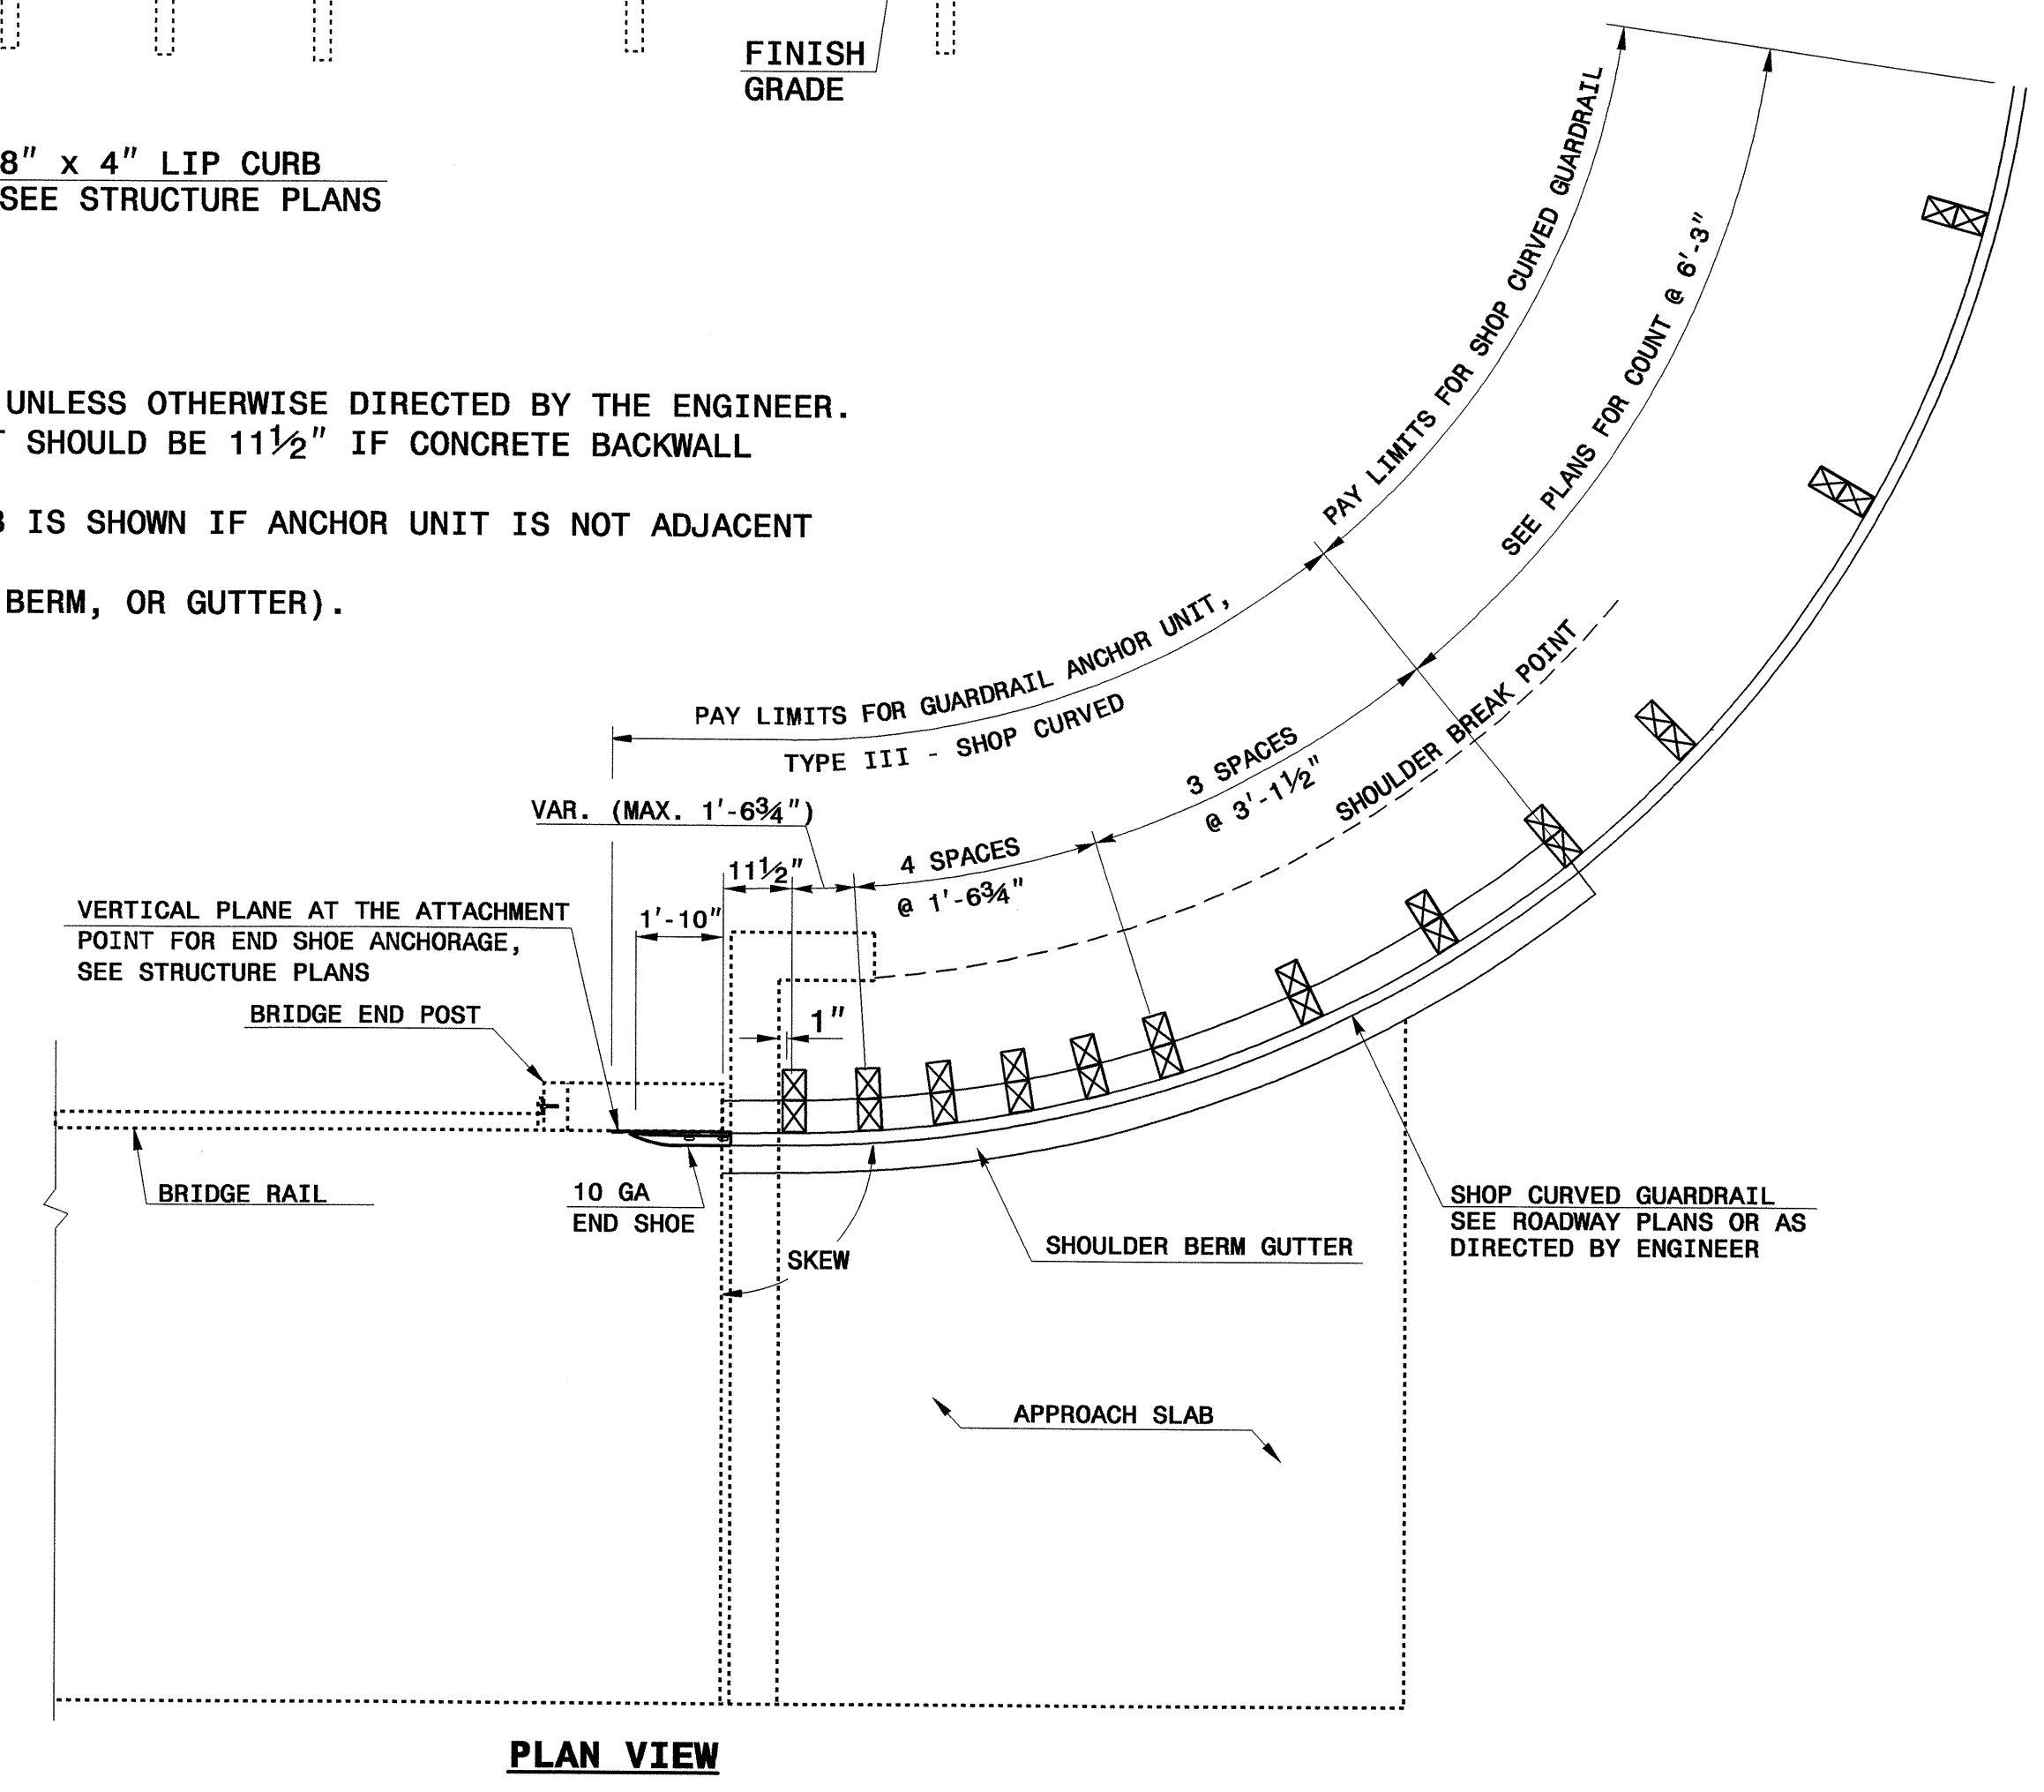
FINISH GRADE

8" x 4" LIP CURB
SEE STRUCTURE PLANS

UNLESS OTHERWISE DIRECTED BY THE ENGINEER.
SHOULD BE $11\frac{1}{2}$" IF CONCRETE BACKWALL

IS SHOWN IF ANCHOR UNIT IS NOT ADJACENT

BERM, OR GUTTER).

PAY LIMITS FOR SHOP CURVED GUARDRAIL

SEE PLANS FOR COUNT @ 6'-3"

PAY LIMITS FOR GUARDRAIL ANCHOR UNIT,
TYPE III - SHOP CURVED

SHOULDER BREAK POINT

3 SPACES
@ 3'-$1\frac{1}{2}$"

VAR. (MAX. 1'-$6\frac{3}{4}$")

$11\frac{1}{2}$"

4 SPACES
@ 1'-$6\frac{3}{4}$"

1'-10"

VERTICAL PLANE AT THE ATTACHMENT POINT FOR END SHOE ANCHORAGE, SEE STRUCTURE PLANS

BRIDGE END POST

1"

BRIDGE RAIL

10 GA
END SHOE

SKEW

SHOULDER BERM GUTTER

SHOP CURVED GUARDRAIL
SEE ROADWAY PLANS OR AS DIRECTED BY ENGINEER

APPROACH SLAB

PLAN VIEW